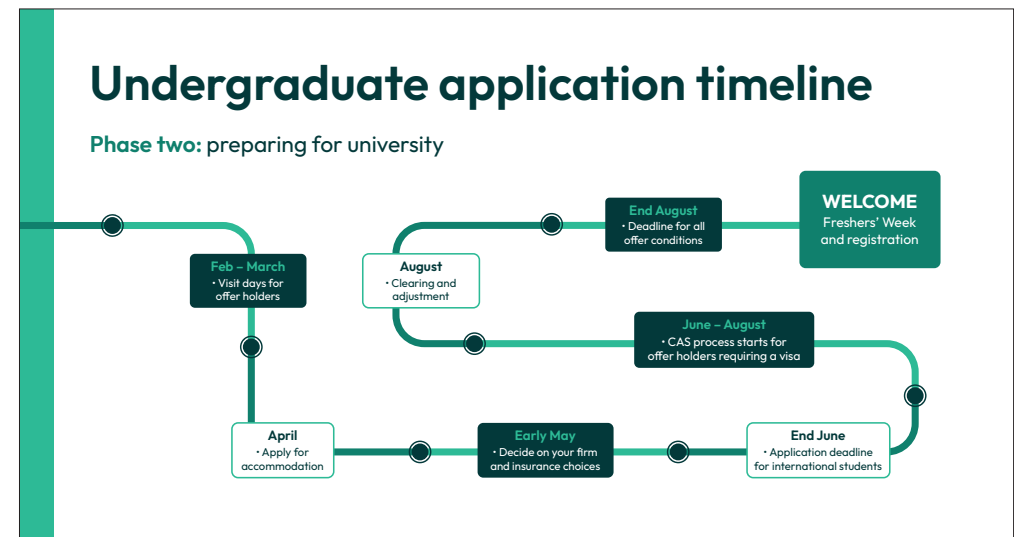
Undergraduate application timeline

Phase two: preparing for university

Feb – March
• Visit days for offer holders

April
• Apply for accommodation

Early May
• Decide on your firm and insurance choices

End June
• Application deadline for international students

June – August
• CAS process starts for offer holders requiring a visa

August
• Clearing and adjustment

End August
• Deadline for all offer conditions

WELCOME
Freshers' Week and registration